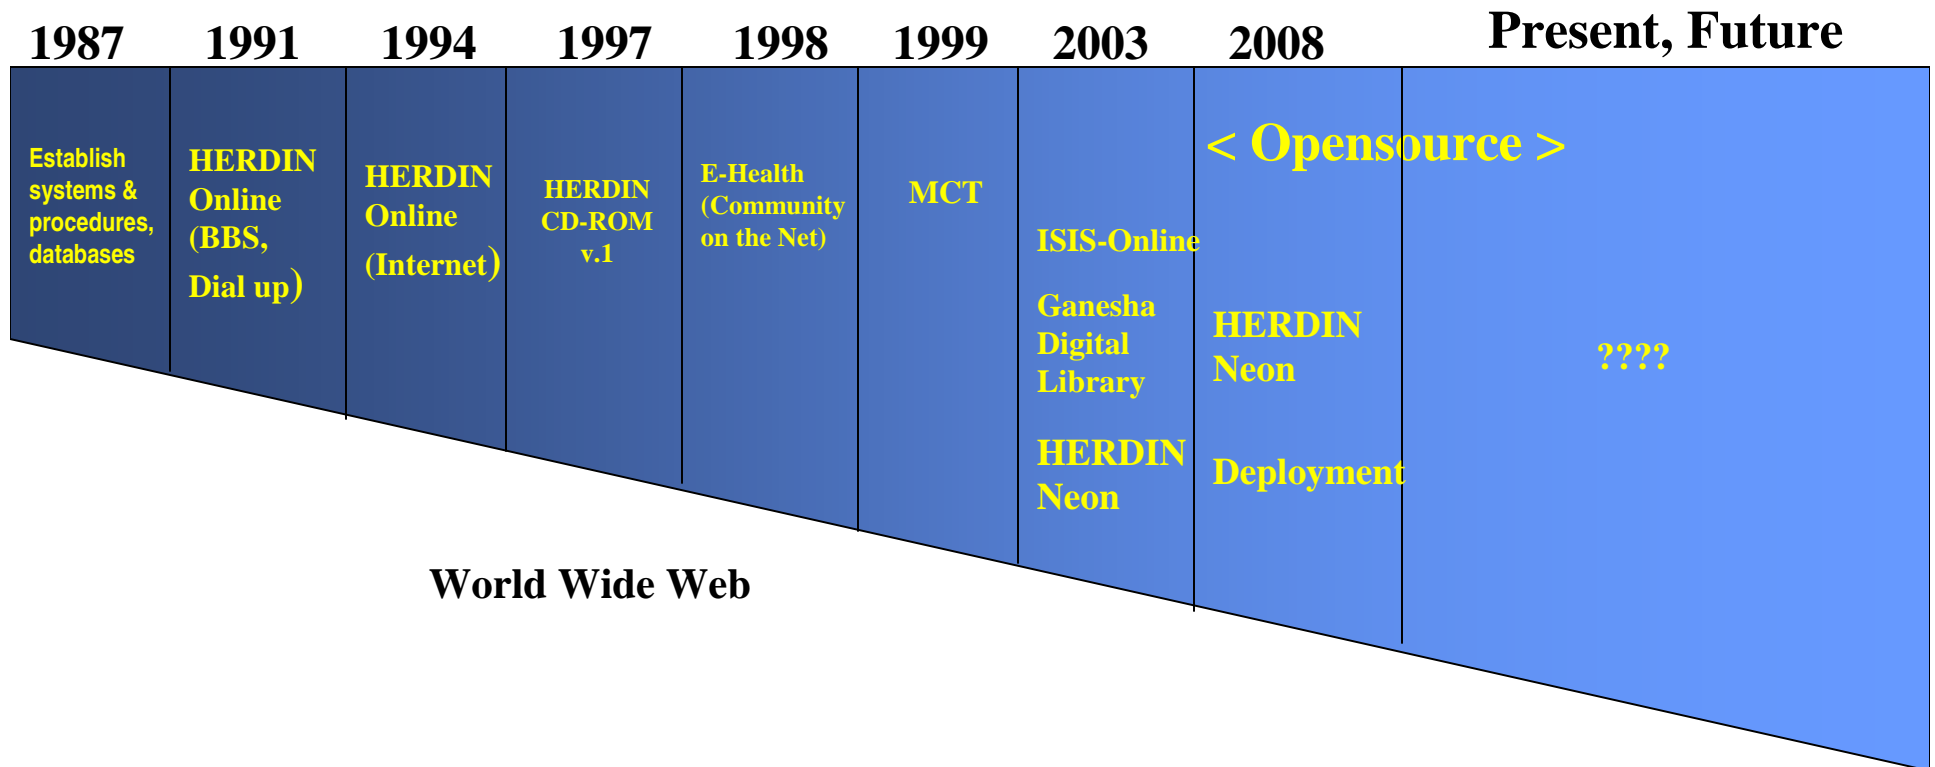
1987 1991 1994 1997 1998 1999 2003 2008 Present, Future

Establish systems & procedures, databases

HERDIN Online (BBS, Dial up)

HERDIN Online (Internet)

HERDIN CD-ROM v.1

E-Health (Community on the Net)

MCT

ISIS-Online

Ganesha Digital Library

HERDIN Neon

< Opensource >

HERDIN Neon

Deployment

????

World Wide Web